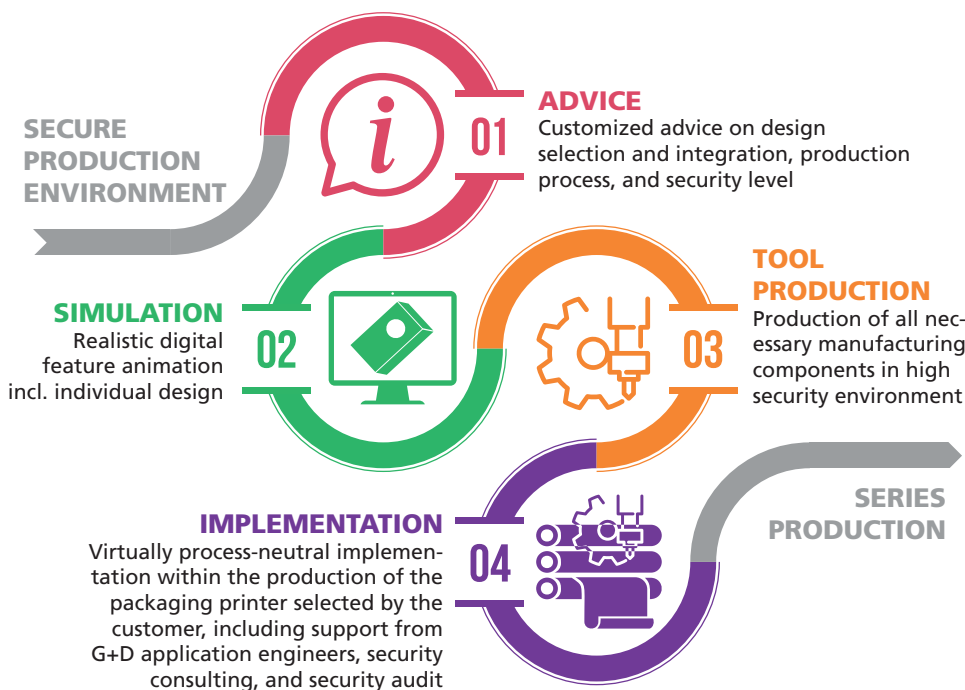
SECURE PRODUCTION ENVIRONMENT

01
ADVICE
Customized advice on design selection and integration, production process, and security level

SIMULATION
Realistic digital feature animation incl. individual design
02

03
TOOL PRODUCTION
Production of all necessary manufacturing components in high security environment

SERIES PRODUCTION

IMPLEMENTATION
Virtually process-neutral implementation within the production of the packaging printer selected by the customer, including support from G+D application engineers, security consulting, and security audit
04